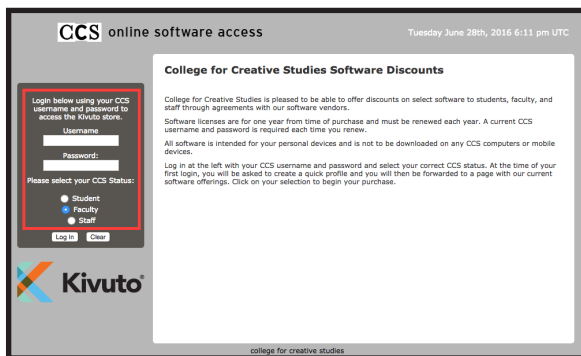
CCS online software access

Tuesday June 28th, 2016 6:11 pm UTC

Login below using your CCS username and password to access the Kivuto store.

Username

Password:

Please select your CCS Status:

Student

Faculty

Staff

Log In Clear

Kivuto®

College for Creative Studies Software Discounts

College for Creative Studies is pleased to be able to offer discounts on select software to students, faculty, and staff through agreements with our software vendors.

Software licenses are for one year from time of purchase and must be renewed each year. A current CCS username and password is required each time you renew.

All software is intended for your personal devices and is not to be downloaded on any CCS computers or mobile devices.

Log in at the left with your CCS username and password and select your correct CCS status. At the time of your first login, you will be asked to create a quick profile and you will then be forwarded to a page with our current software offerings. Click on your selection to begin your purchase.

college for creative studies